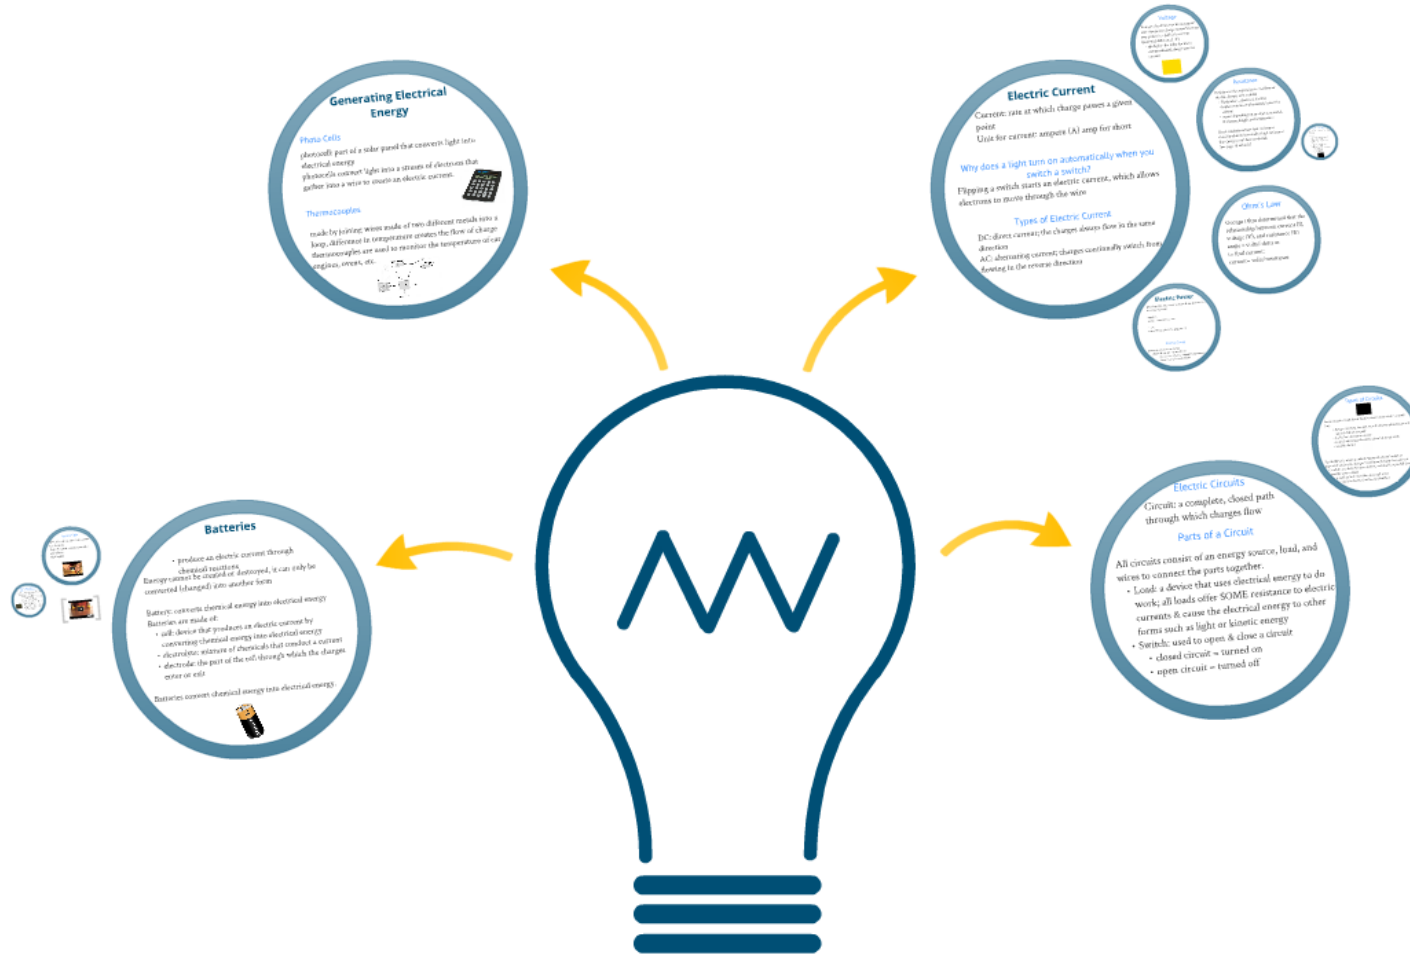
Generating Electrical Energy

Photo Cells

photocell: part of a solar panel that converts light into electrical energy
photocells convert light into a stream of electrons that gather into a wire to create an electric current

Thermocouples

made by joining wires made of two different metals into a loop, difference in temperature creates the flow of charge
thermocouples are used to monitor the temperature of car engines, ovens, etc.

Electric Current

Current: rate at which charge passes a given point
Unit for current: ampere (A) amp for short

Why does a light turn on automatically when you switch a switch?

Flipping a switch starts an electric current, which allows electrons to move through the wire

Types of Electric Current

DC: direct current; the charges always flow in the same direction
AC: alternating current; charges continually switch from flowing in the reverse direction

Voltage

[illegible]

Resistance

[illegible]

Ohm's Law

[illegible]

Electric Power

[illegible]

Batteries

• produce an electric current through chemical reactions
Energy cannot be created or destroyed, it can only be converted (changed) into another form

Battery: converts chemical energy into electrical energy
Batteries are made of:
• cell: device that produces an electric current by converting chemical energy into electrical energy
• electrolyte: mixture of chemicals that conduct a current
• electrode: the part of the cell through which the charges enter or exit

Batteries convert chemical energy into electrical energy

Electric Circuits

Circuit: a complete, closed path through which charges flow

Parts of a Circuit

All circuits consist of an energy source, load, and wires to connect the parts together.
• Load: a device that uses electrical energy to do work; all loads offer SOME resistance to electric currents & cause the electrical energy to other forms such as light or kinetic energy
• Switch: used to open & close a circuit
• closed circuit = turned on
• open circuit = turned off

Types of Circuits

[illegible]